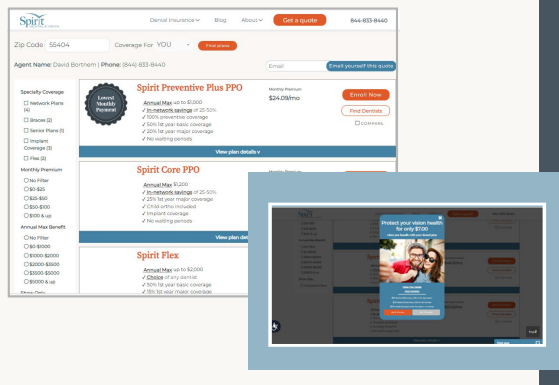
Spirit

Dental Insurance∨ Blog About∨ Get a quote 844-833-8440

Zip Code 55404 Coverage For YOU Find plans

Agent Name: David Bortnem | Phone: (844) 833-8440

Email Email yourself this quote

Specialty Coverage
☐ Network Plans (4)
☐ Braces (2)
☐ Senior Plans (1)
☐ Implant Coverage (3)
☐ Flex (2)

Monthly Premium
○ No Filter
○ $0-$25
○ $25-$50
○ $50-$100
○ $100 & up

Annual Max Benefit
○ No Filter
○ $0-$1000
○ $1000-$2000
○ $2000-$3000
○ $3000-$5000
○ $5000 & up

Show Only

Lowest Monthly Payment

Spirit Preventive Plus PPO
Annual Max up to $1,000
✓ In-network savings of 25-50%
✓ 100% preventive coverage
✓ 50% 1st year basic coverage
✓ 20% 1st year major coverage
✓ No waiting periods

Monthly Premium
$24.09/mo

Enroll Now
Find Dentists
☐ COMPARE

View plan details ∨

Spirit Core PPO
Annual Max $1,200
✓ In-network savings of 25-50%
✓ 25% 1st year major coverage
✓ Child ortho included
✓ Implant coverage
✓ No waiting periods

Monthly Premium

View plan det

Spirit Flex
Annual Max up to $2,000
✓ Choice of any dentist
✓ 50% 1st year basic coverage
✓ 15% 1st year major coverage

Protect your vision health for only $7.00
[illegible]